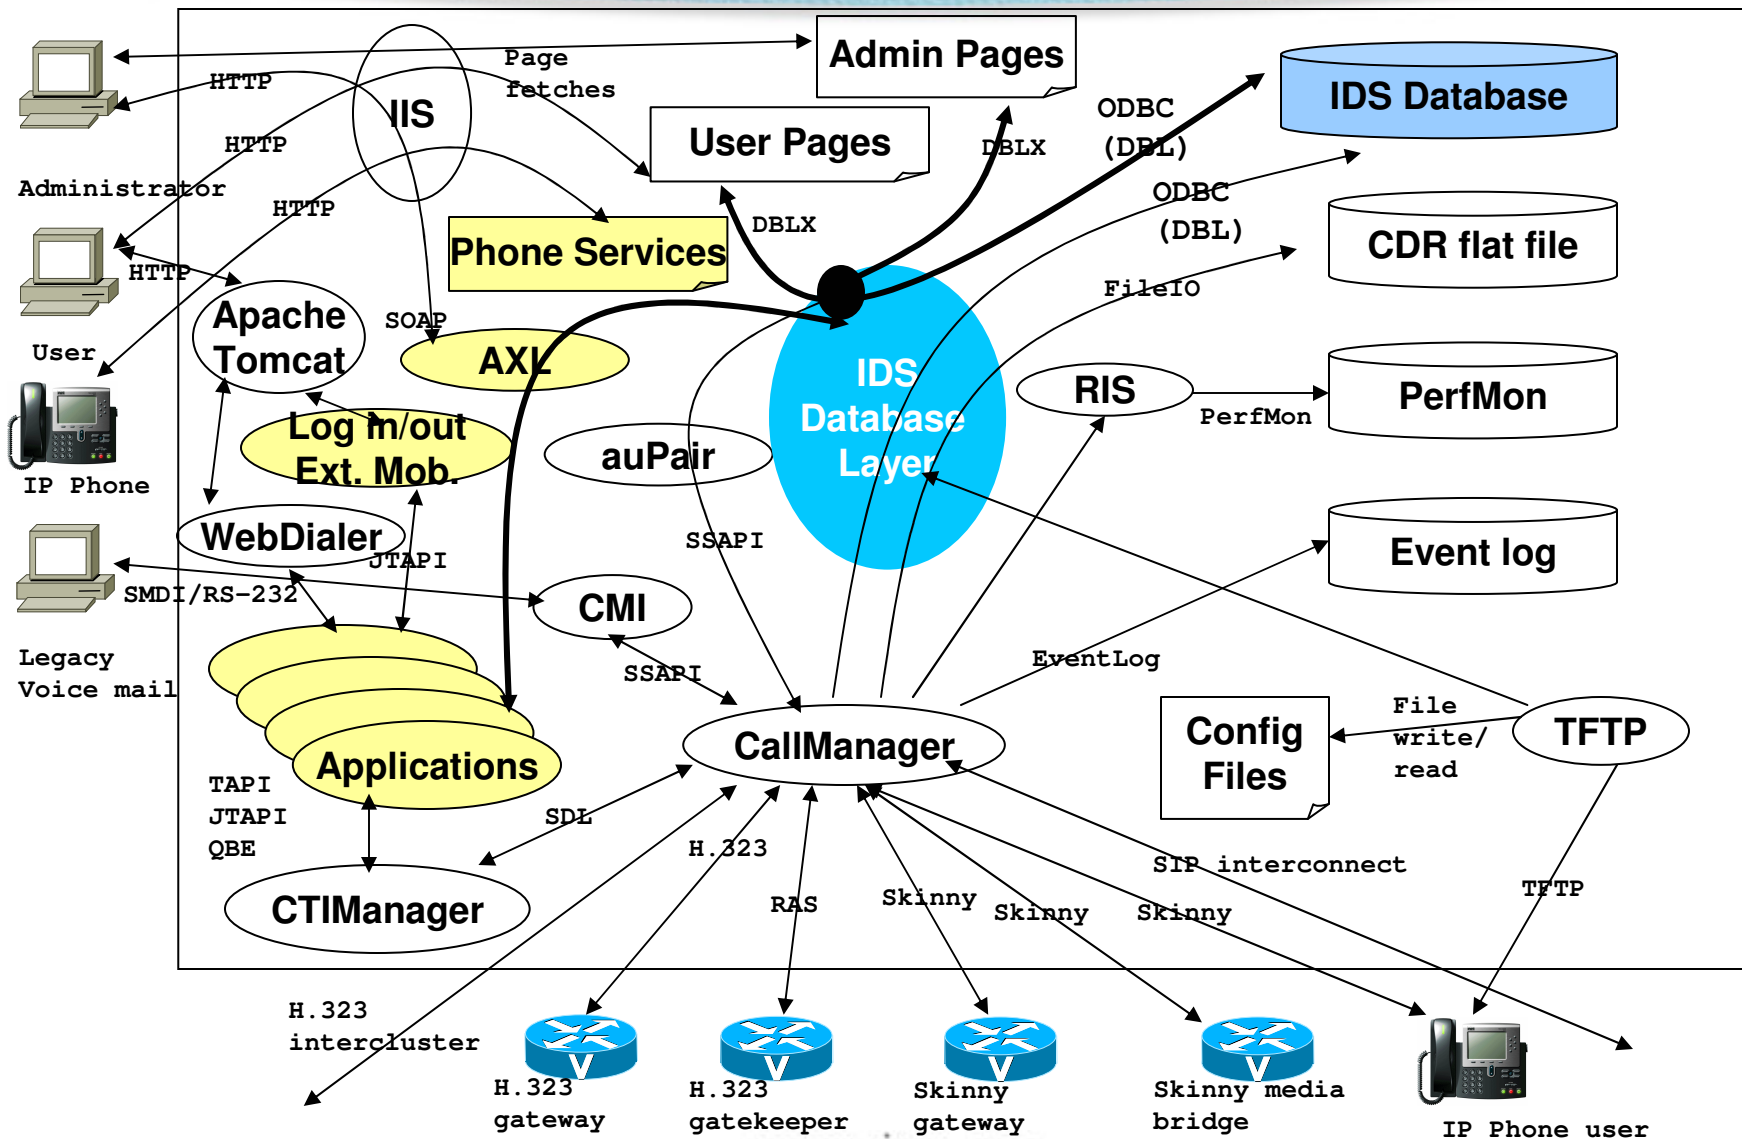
Admin Pages
IDS Database
Page fetches
HTTP
IIS
User Pages
ODBC (DBL)
DBLX
HTTP
Administrator
HTTP
ODBC (DBL)
CDR flat file
Phone Services
DBLX
User
HTTP
Apache Tomcat
SOAP
AXL
FileIO
IDS Database Layer
RIS
PerfMon
PerfMon
IP Phone
Log in/out Ext. Mob.
auPair
WebDialer
JTAPI
SSAPI
Event log
SMDI/RS-232
CMI
Legacy Voice mail
EventLog
SSAPI
File write/ read
TFTP
Config Files
CallManager
Applications
TAPI
JTAPI
QBE
SDL
H.323
SIP interconnect
TFTP
RAS
Skinny
Skinny
Skinny
CTIManager
H.323 intercluster
H.323 gateway
H.323 gatekeeper
Skinny gateway
Skinny media bridge
IP Phone user